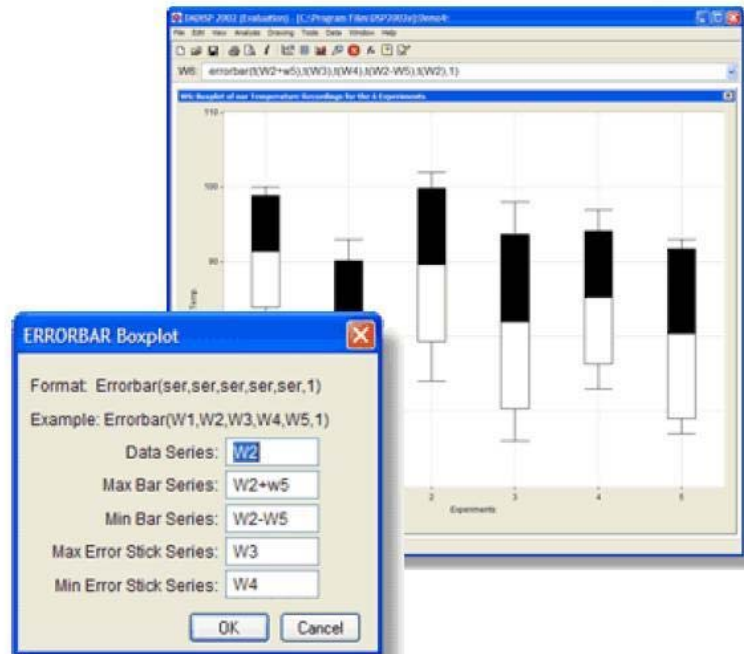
DADiSP 2002 (Evaluation) - [C:\Program Files\DSP2002e\Demo4\

File Edit View Analysis Drawing Tools Data Window Help

W6: errorbar(t(W2+w5),t(W3),t(W4),t(W2-W5),t(W2),1)

W6: Boxplot of our Temperature Recordings for the 6 Experiments

110

100

90

Temp

2

3

4

5

Experiments

ERRORBAR Boxplot

Format: Errorbar(ser,ser,ser,ser,ser,1)

Example: Errorbar(W1,W2,W3,W4,W5,1)

Data Series: W2

Max Bar Series: W2+w5

Min Bar Series: W2-W5

Max Error Stick Series: W3

Min Error Stick Series: W4

OK

Cancel